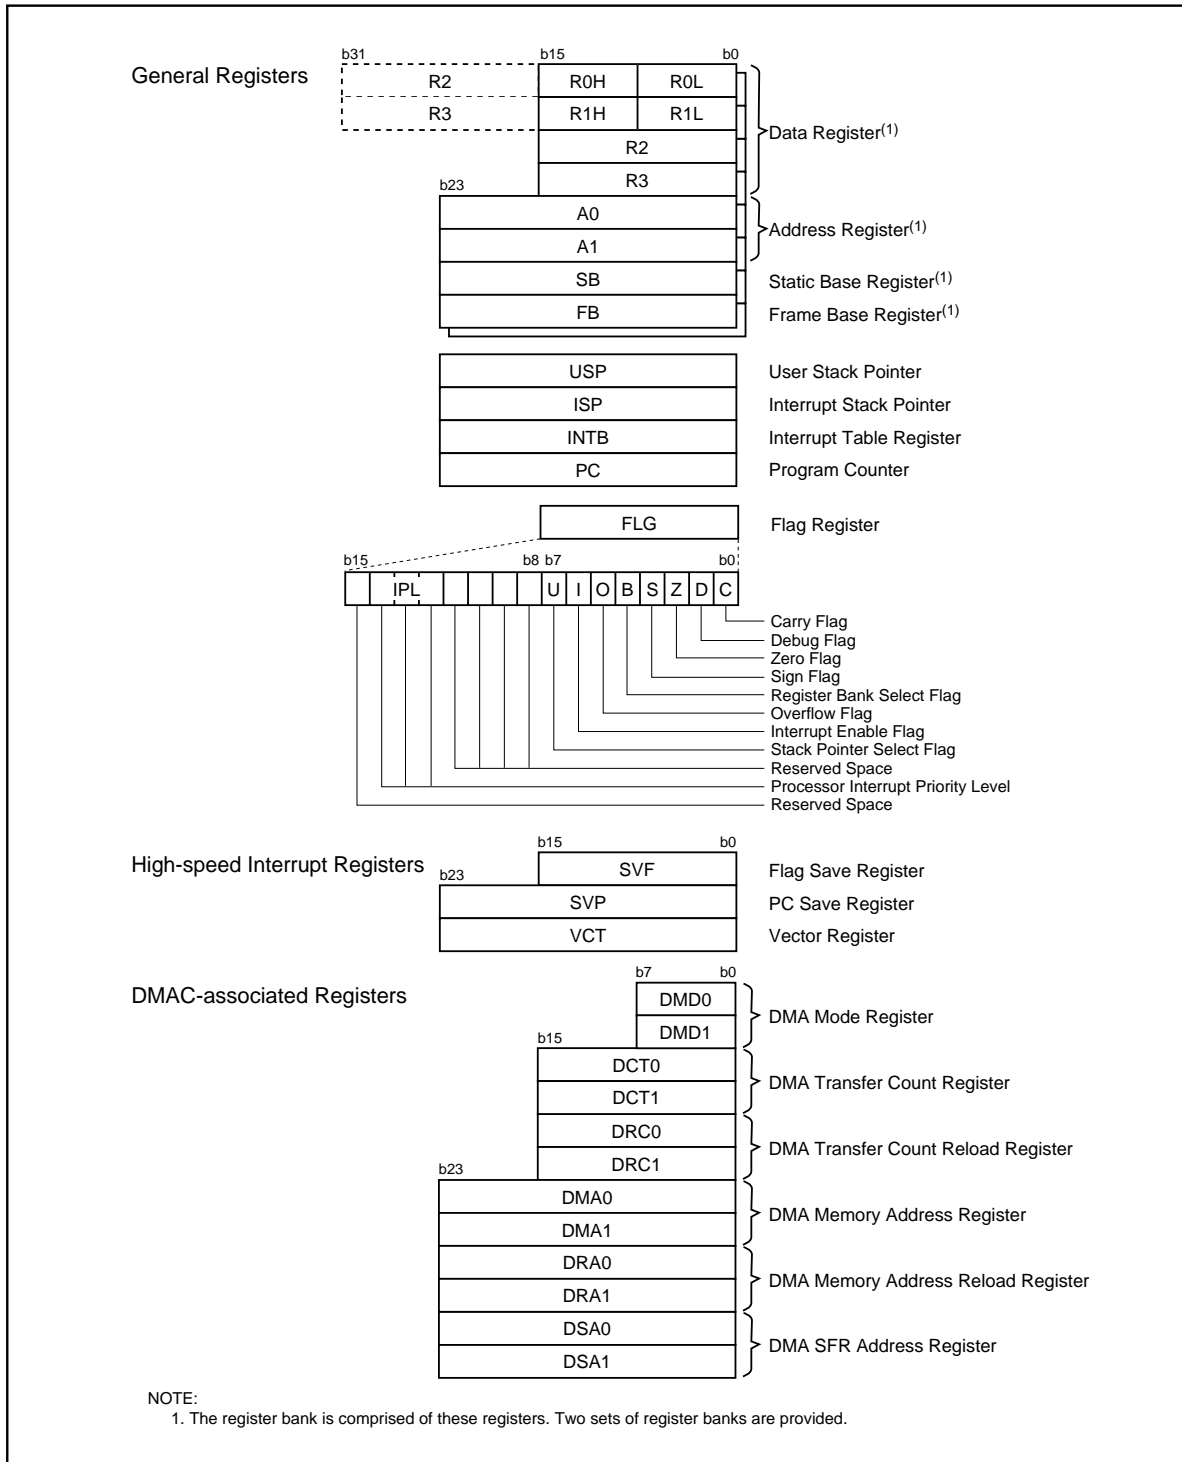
General Registers

b31 b15 b0

R2 R0H R0L

R3 R1H R1L

R2

R3

Data Register$^{(1)}$

b23

A0

A1

Address Register$^{(1)}$

SB Static Base Register$^{(1)}$

FB Frame Base Register$^{(1)}$

USP User Stack Pointer

ISP Interrupt Stack Pointer

INTB Interrupt Table Register

PC Program Counter

FLG Flag Register

b15 b8 b7 b0

IPL U I O B S Z D C

Carry Flag
Debug Flag
Zero Flag
Sign Flag
Register Bank Select Flag
Overflow Flag
Interrupt Enable Flag
Stack Pointer Select Flag
Reserved Space
Processor Interrupt Priority Level
Reserved Space

High-speed Interrupt Registers

b15 b0

b23

SVF Flag Save Register

SVP PC Save Register

VCT Vector Register

DMAC-associated Registers

b7 b0

DMD0

DMD1

DMA Mode Register

b15

DCT0

DCT1

DMA Transfer Count Register

DRC0

DRC1

DMA Transfer Count Reload Register

b23

DMA0

DMA1

DMA Memory Address Register

DRA0

DRA1

DMA Memory Address Reload Register

DSA0

DSA1

DMA SFR Address Register

NOTE:
1. The register bank is comprised of these registers. Two sets of register banks are provided.